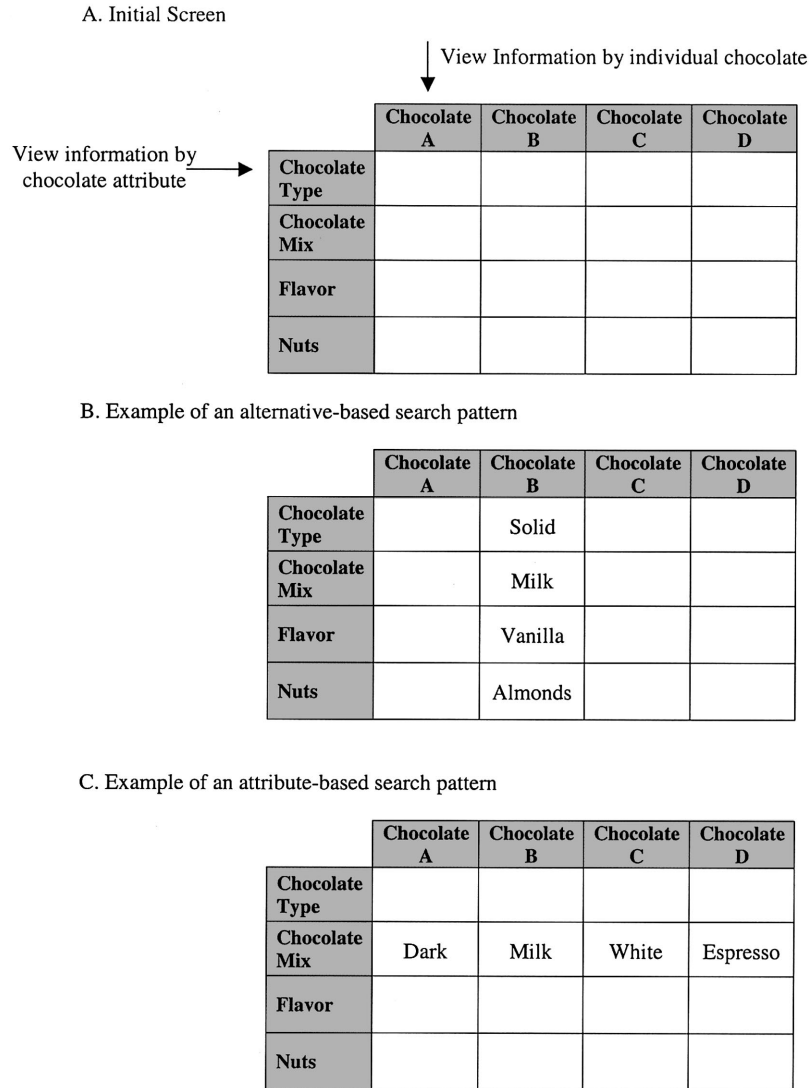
A. Initial Screen

View Information by individual chocolate

View information by chocolate attribute

| | Chocolate A | Chocolate B | Chocolate C | Chocolate D |
|---|---|---|---|---|
| Chocolate Type | | | | |
| Chocolate Mix | | | | |
| Flavor | | | | |
| Nuts | | | | |

B. Example of an alternative-based search pattern

| | Chocolate A | Chocolate B | Chocolate C | Chocolate D |
|---|---|---|---|---|
| Chocolate Type | | Solid | | |
| Chocolate Mix | | Milk | | |
| Flavor | | Vanilla | | |
| Nuts | | Almonds | | |

C. Example of an attribute-based search pattern

| | Chocolate A | Chocolate B | Chocolate C | Chocolate D |
|---|---|---|---|---|
| Chocolate Type | | | | |
| Chocolate Mix | Dark | Milk | White | Espresso |
| Flavor | | | | |
| Nuts | | | | |